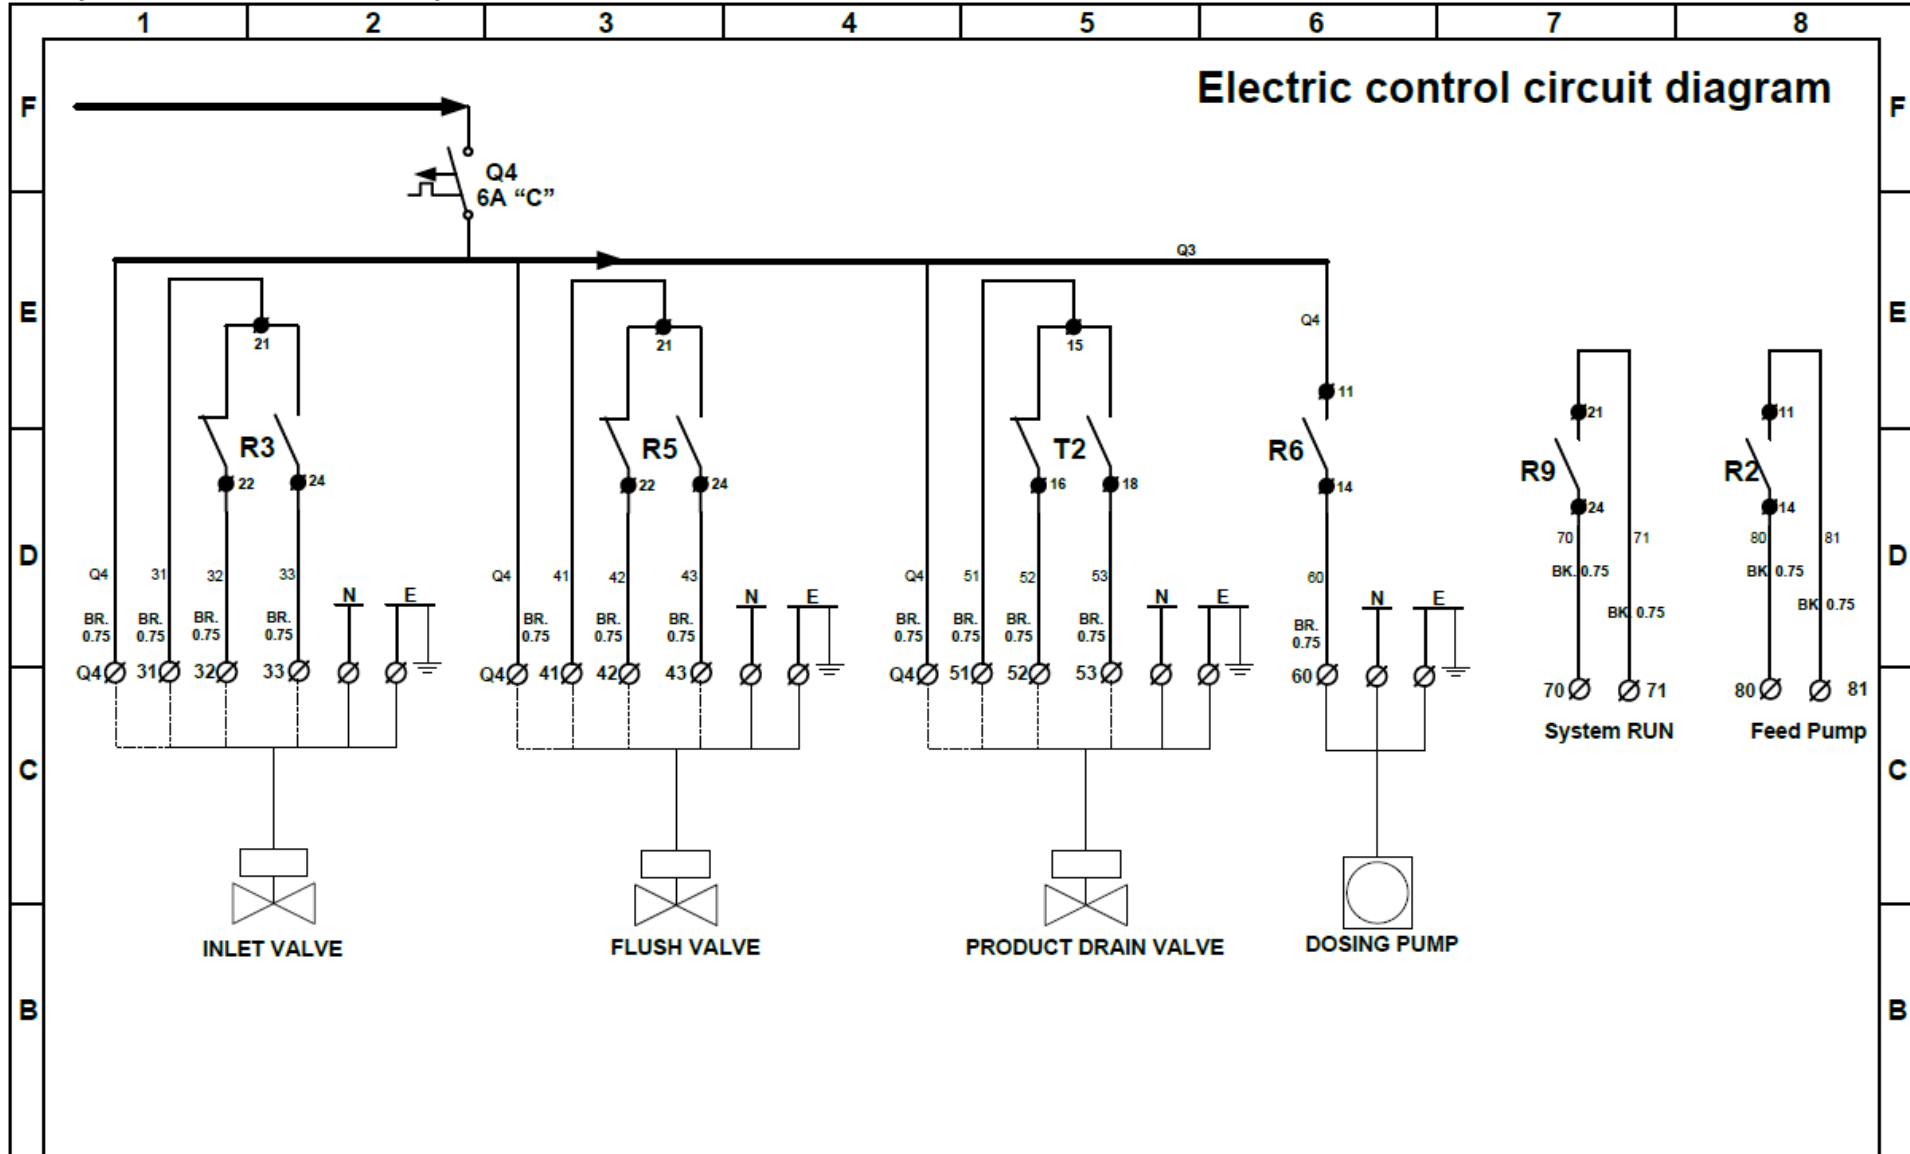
1 2 3 4 5 6 7 8

F

Electric control circuit diagram

F

Q4
6A "C"

Q3

E

E

21

21

15

Q4

11

R3

R5

T2

R6

22 24

22 24

16 18

14

21

11

R9

R2

24

14

D

D

70 71

80 81

BK. 0.75

BK 0.75

BK 0.75

BK 0.75

Q4 31 32 33

Q4 41 42 43

Q4 51 52 53

60

N E

N E

N E

N E

BR. 0.75 BR. 0.75 BR. 0.75 BR. 0.75

BR. 0.75 BR. 0.75 BR. 0.75 BR. 0.75

BR. 0.75 BR. 0.75 BR. 0.75 BR. 0.75

BR. 0.75

Q4 31 32 33

Q4 41 42 43

Q4 51 52 53

60

70 71

80 81

C

System RUN

Feed Pump

C

INLET VALVE

FLUSH VALVE

PRODUCT DRAIN VALVE

DOSING PUMP

B

B